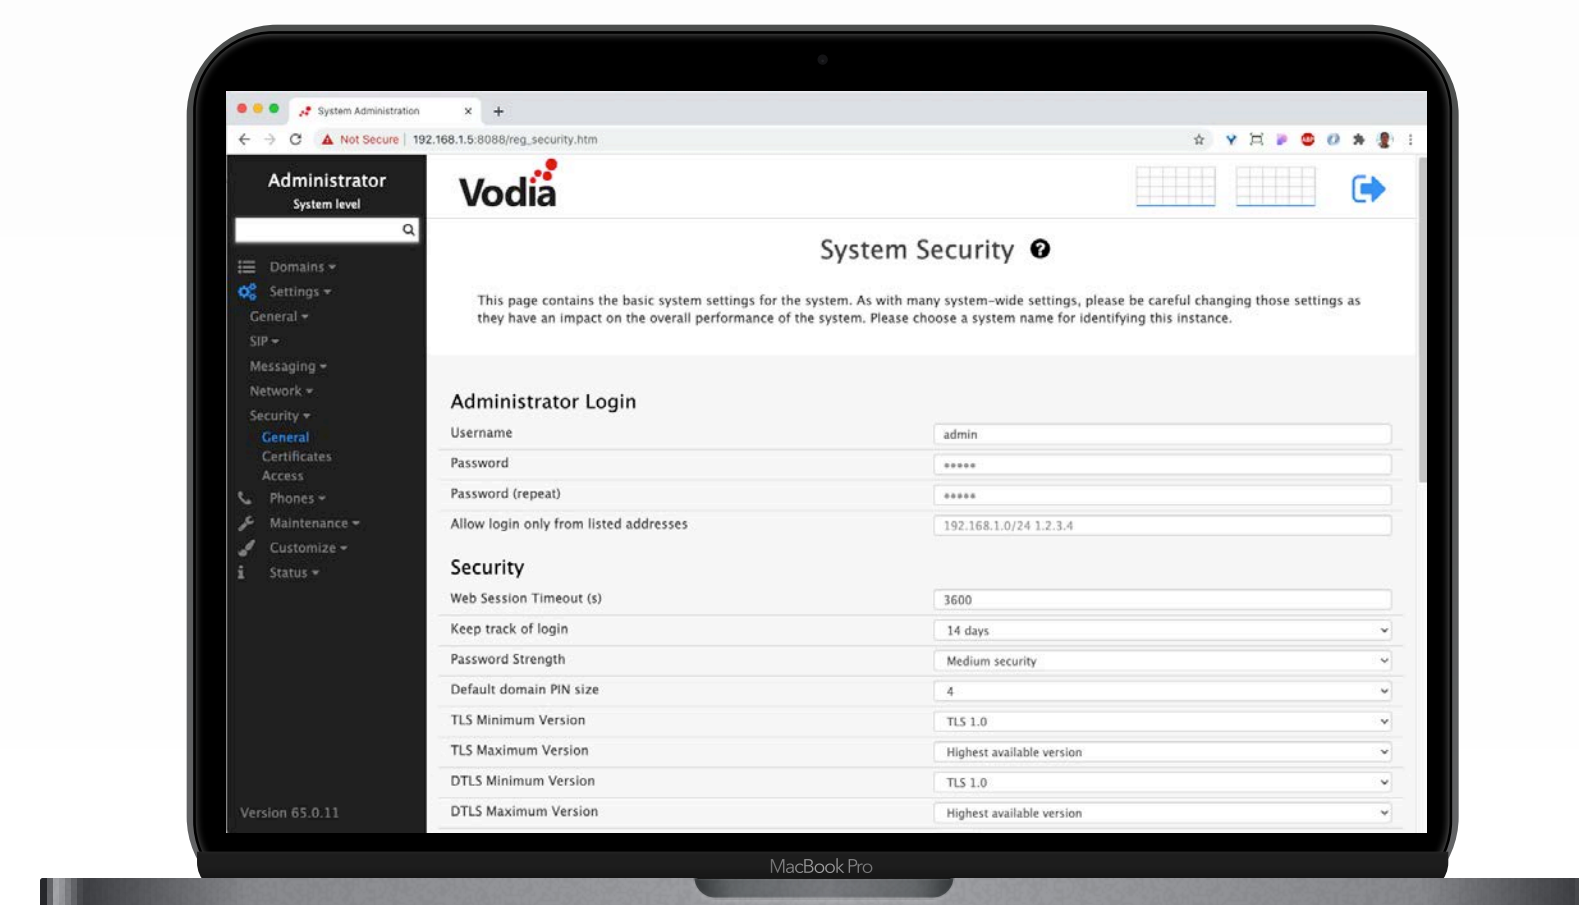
System Administration ×
+
Not Secure | 192.168.1.5:8088/reg_security.htm

Administrator
System level

Domains
Settings
General
SIP
Messaging
Network
Security
General
Certificates
Access
Phones
Maintenance
Customize
Status

Version 65.0.11

Vodia

System Security

This page contains the basic system settings for the system. As with many system-wide settings, please be careful changing those settings as they have an impact on the overall performance of the system. Please choose a system name for identifying this instance.

Administrator Login

| | |
|---|---|
| Username | admin |
| Password | ••••• |
| Password (repeat) | ••••• |
| Allow login only from listed addresses | 192.168.1.0/24 1.2.3.4 |

Security

| | |
|---|---|
| Web Session Timeout (s) | 3600 |
| Keep track of login | 14 days |
| Password Strength | Medium security |
| Default domain PIN size | 4 |
| TLS Minimum Version | TLS 1.0 |
| TLS Maximum Version | Highest available version |
| DTLS Minimum Version | TLS 1.0 |
| DTLS Maximum Version | Highest available version |

MacBook Pro